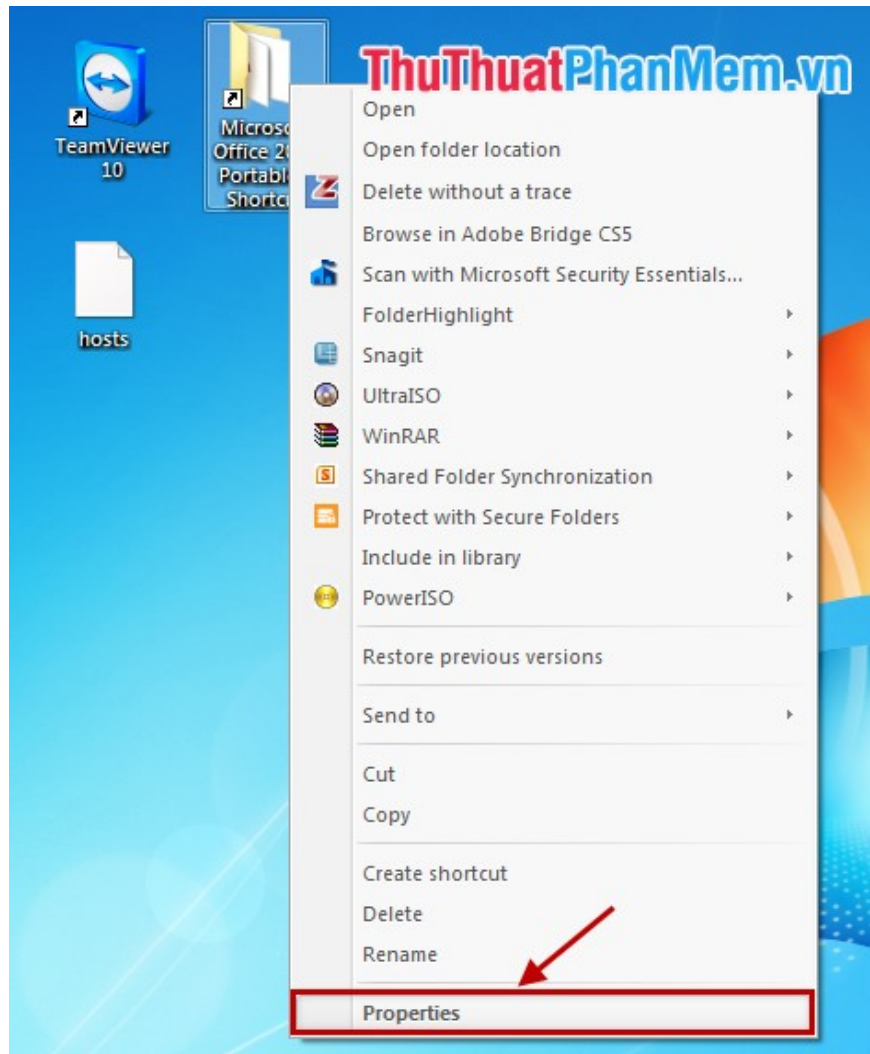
TeamViewer 10

hosts

Microso Office 20 Portabl Shortc

ThuThuatPhanMem.vn

Open
Open folder location
Delete without a trace
Browse in Adobe Bridge CS5
Scan with Microsoft Security Essentials...
FolderHighlight
Snagit
UltraISO
WinRAR
Shared Folder Synchronization
Protect with Secure Folders
Include in library
PowerISO
Restore previous versions
Send to
Cut
Copy
Create shortcut
Delete
Rename
Properties